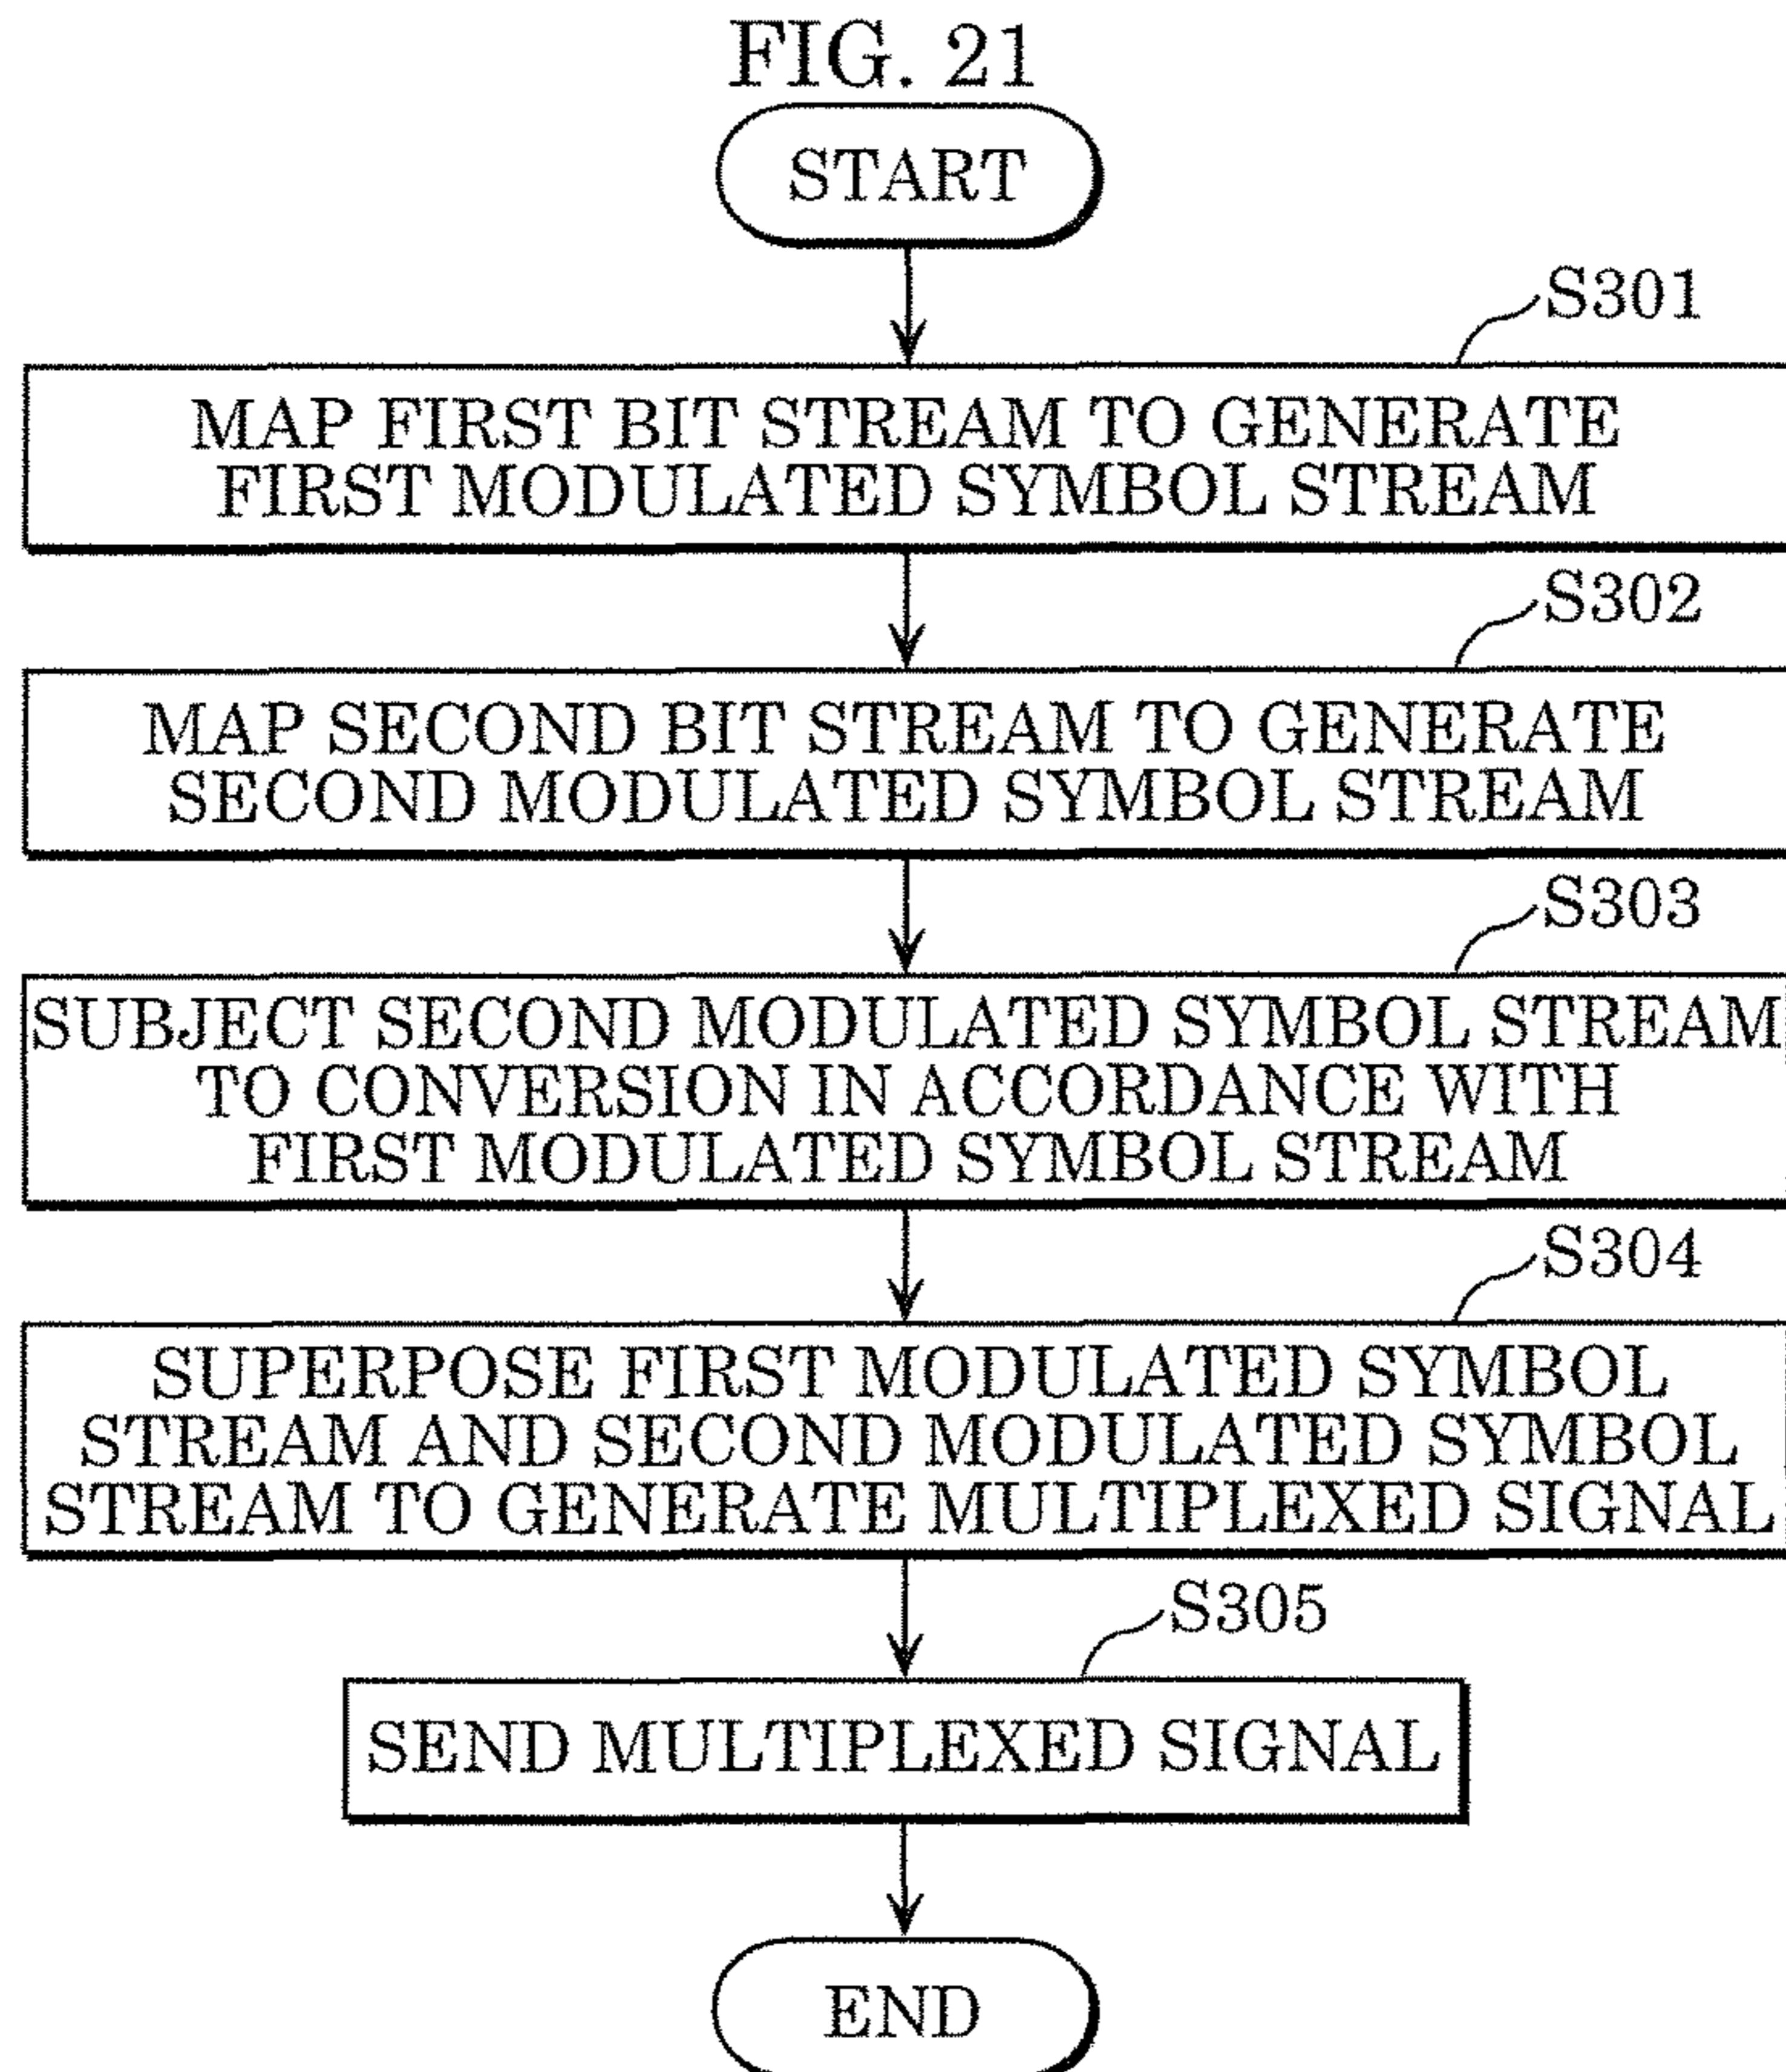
FIG. 21

START

S301

MAP FIRST BIT STREAM TO GENERATE FIRST MODULATED SYMBOL STREAM

S302

MAP SECOND BIT STREAM TO GENERATE SECOND MODULATED SYMBOL STREAM

S303

SUBJECT SECOND MODULATED SYMBOL STREAM TO CONVERSION IN ACCORDANCE WITH FIRST MODULATED SYMBOL STREAM

S304

SUPERPOSE FIRST MODULATED SYMBOL STREAM AND SECOND MODULATED SYMBOL STREAM TO GENERATE MULTIPLEXED SIGNAL

S305

SEND MULTIPLEXED SIGNAL

END